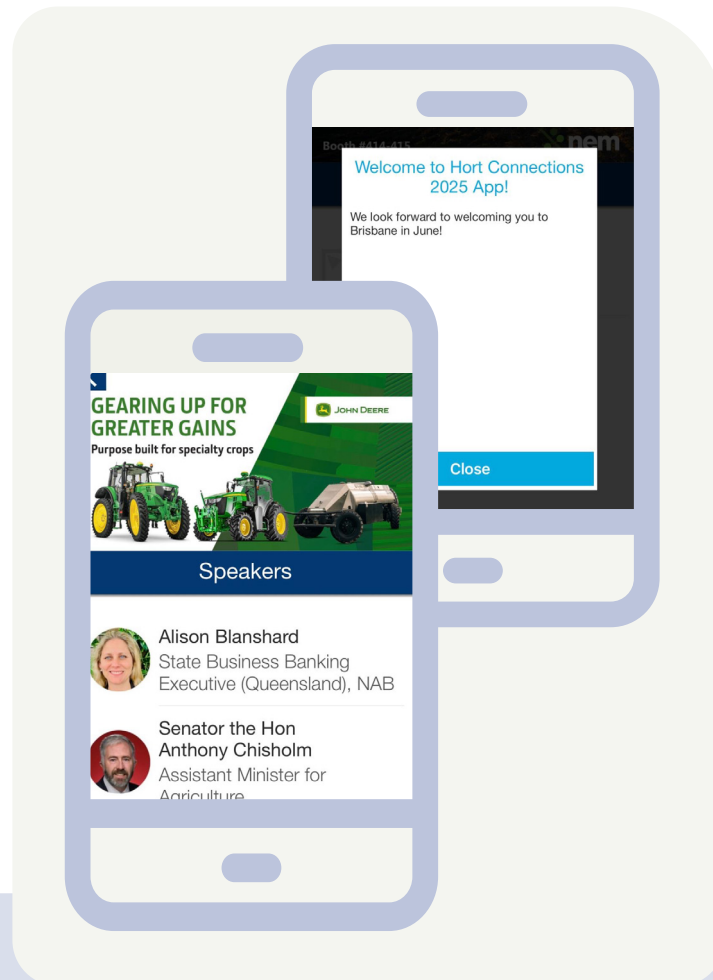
Booth #414-415

nem

Welcome to Hort Connections 2025 App!

We look forward to welcoming you to Brisbane in June!

Close

GEARING UP FOR GREATER GAINS

Purpose built for specialty crops

JOHN DEERE

Speakers

Alison Blanshard
State Business Banking Executive (Queensland), NAB

Senator the Hon Anthony Chisholm
Assistant Minister for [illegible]